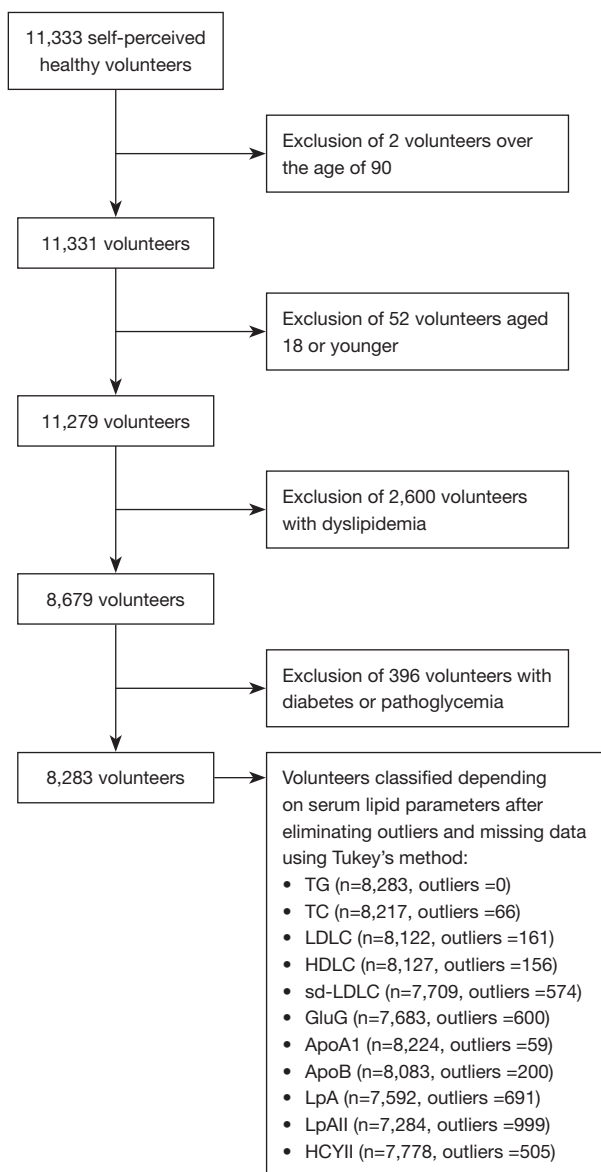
11,333 self-perceived healthy volunteers

Exclusion of 2 volunteers over the age of 90

11,331 volunteers

Exclusion of 52 volunteers aged 18 or younger

11,279 volunteers

Exclusion of 2,600 volunteers with dyslipidemia

8,679 volunteers

Exclusion of 396 volunteers with diabetes or pathoglycemia

8,283 volunteers

Volunteers classified depending on serum lipid parameters after eliminating outliers and missing data using Tukey's method:
• TG (n=8,283, outliers =0)
• TC (n=8,217, outliers =66)
• LDLC (n=8,122, outliers =161)
• HDLC (n=8,127, outliers =156)
• sd-LDLC (n=7,709, outliers =574)
• GluG (n=7,683, outliers =600)
• ApoA1 (n=8,224, outliers =59)
• ApoB (n=8,083, outliers =200)
• LpA (n=7,592, outliers =691)
• LpAII (n=7,284, outliers =999)
• HCYII (n=7,778, outliers =505)